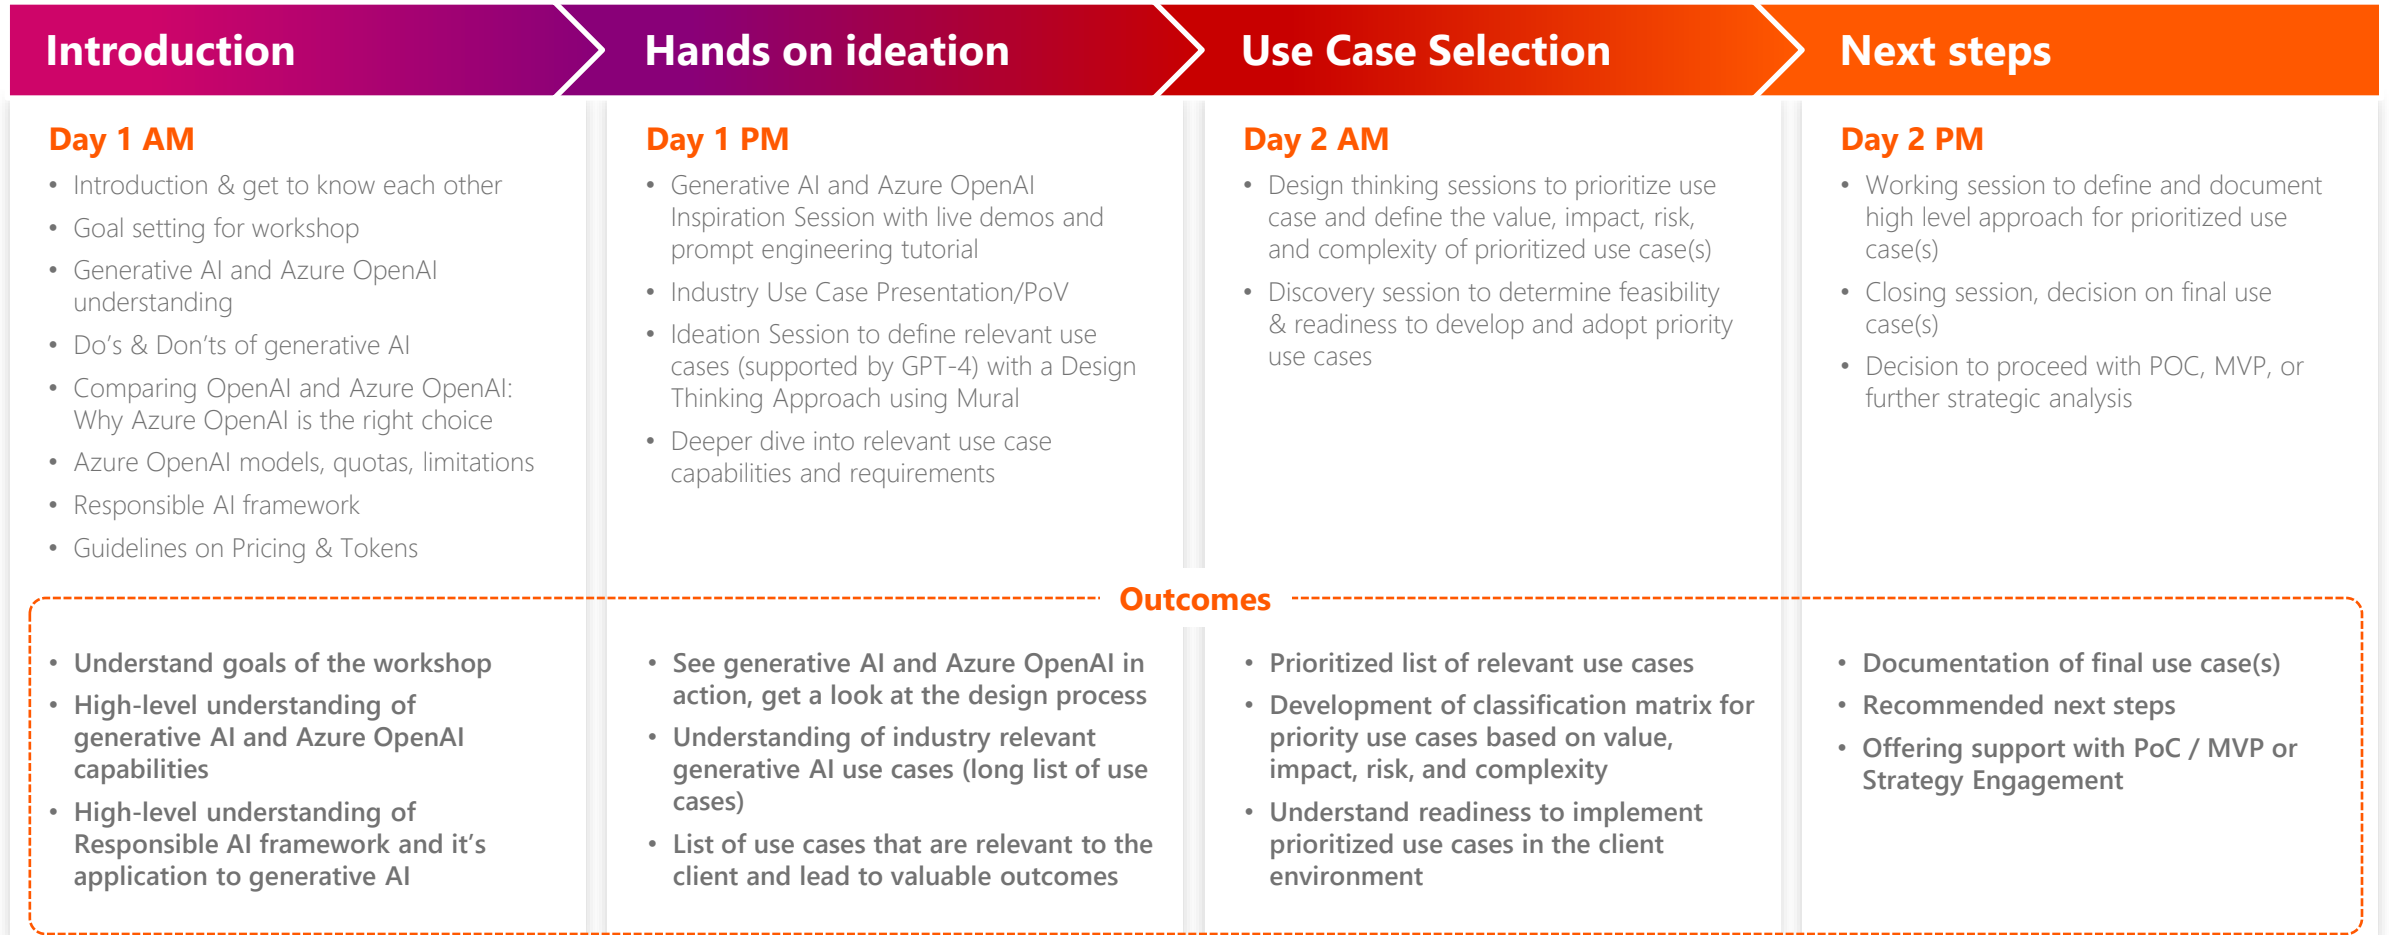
Introduction

Day 1 AM

- Introduction & get to know each other
- Goal setting for workshop
- Generative AI and Azure OpenAI understanding
- Do's & Don'ts of generative AI
- Comparing OpenAI and Azure OpenAI: Why Azure OpenAI is the right choice
- Azure OpenAI models, quotas, limitations
- Responsible AI framework
- Guidelines on Pricing & Tokens

Hands on ideation

Day 1 PM

- Generative AI and Azure OpenAI Inspiration Session with live demos and prompt engineering tutorial
- Industry Use Case Presentation/PoV
- Ideation Session to define relevant use cases (supported by GPT-4) with a Design Thinking Approach using Mural
- Deeper dive into relevant use case capabilities and requirements

Use Case Selection

Day 2 AM

- Design thinking sessions to prioritize use case and define the value, impact, risk, and complexity of prioritized use case(s)
- Discovery session to determine feasibility & readiness to develop and adopt priority use cases

Next steps

Day 2 PM

- Working session to define and document high level approach for prioritized use case(s)
- Closing session, decision on final use case(s)
- Decision to proceed with POC, MVP, or further strategic analysis

Outcomes

- Understand goals of the workshop
- High-level understanding of generative AI and Azure OpenAI capabilities
- High-level understanding of Responsible AI framework and it's application to generative AI

- See generative AI and Azure OpenAI in action, get a look at the design process
- Understanding of industry relevant generative AI use cases (long list of use cases)
- List of use cases that are relevant to the client and lead to valuable outcomes

- Prioritized list of relevant use cases
- Development of classification matrix for priority use cases based on value, impact, risk, and complexity
- Understand readiness to implement prioritized use cases in the client environment

- Documentation of final use case(s)
- Recommended next steps
- Offering support with PoC / MVP or Strategy Engagement